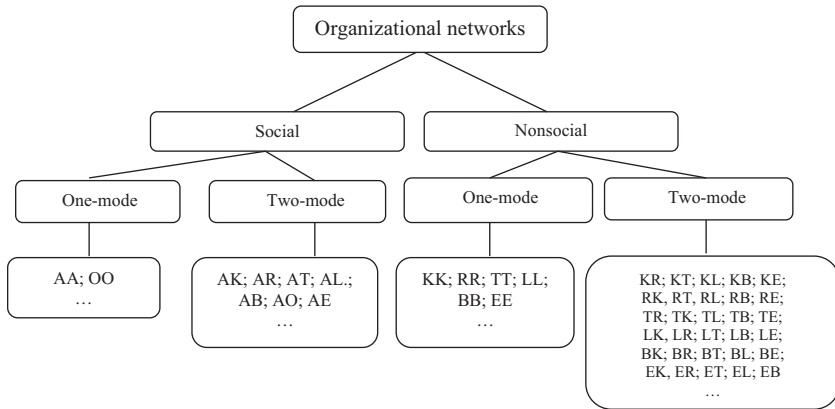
Organizational networks

Social

Nonsocial

One-mode

Two-mode

One-mode

Two-mode

AA; OO
…

AK; AR; AT; AL.; AB; AO; AE
…

KK; RR; TT; LL; BB; EE
…

KR; KT; KL; KB; KE; RK, RT; RL; RB; RE; TR; TK; TL; TB; TE; LK, LR; LT; LB; LE; BK; BR; BT; BL; BE; EK, ER; ET; EL; EB
…